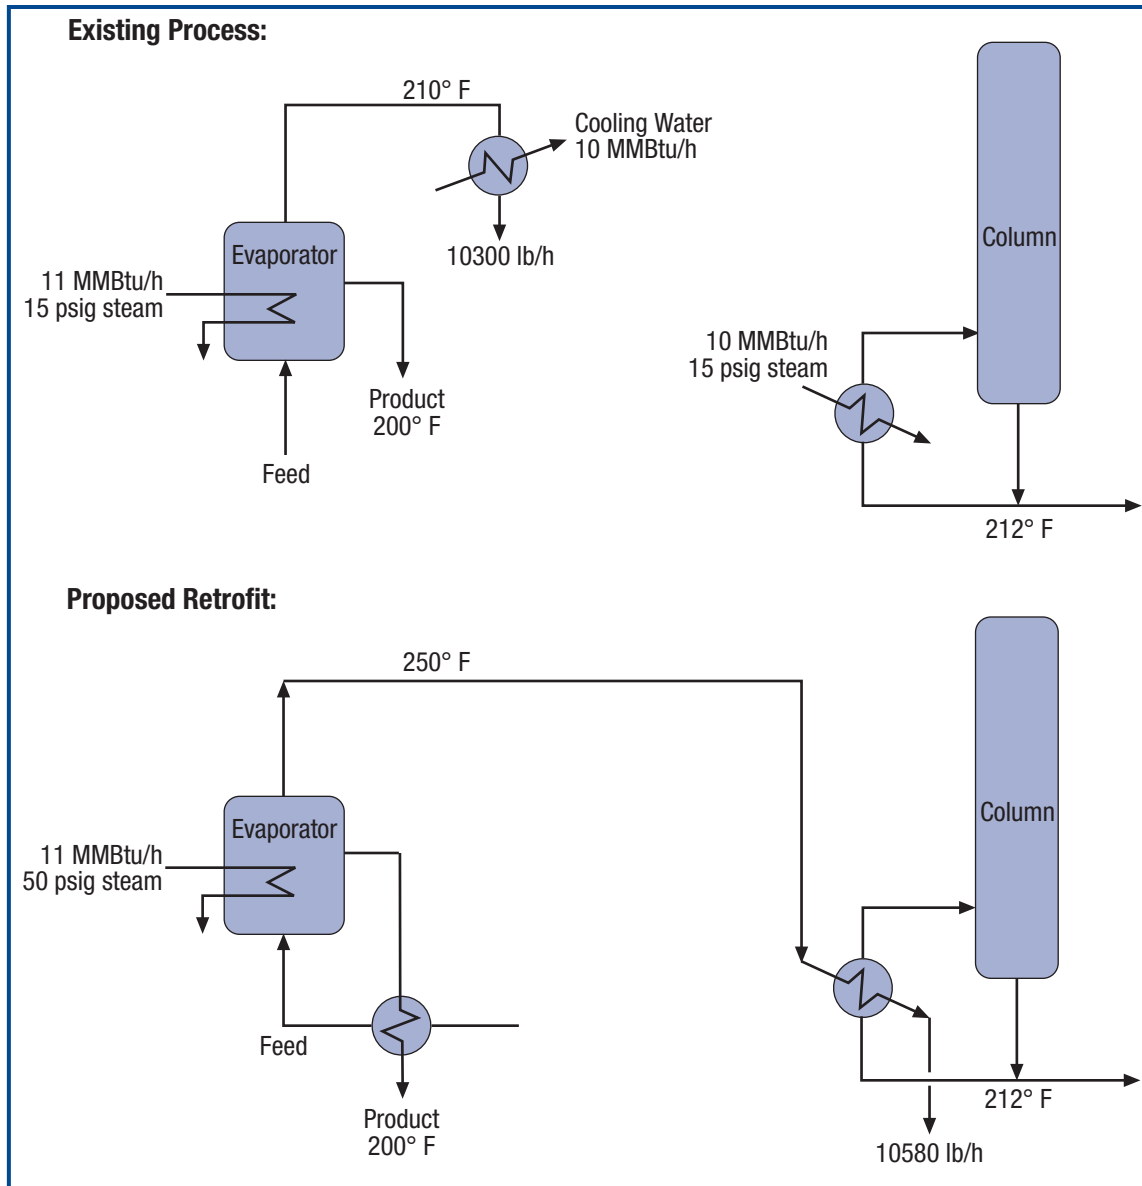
Existing Process:

210° F

Cooling Water
10 MMBtu/h

Evaporator

11 MMBtu/h
15 psig steam

10300 lb/h

Product
200° F

Feed

Column

10 MMBtu/h
15 psig steam

212° F

Proposed Retrofit:

250° F

Evaporator

11 MMBtu/h
50 psig steam

Feed

Product
200° F

Column

212° F

10580 lb/h